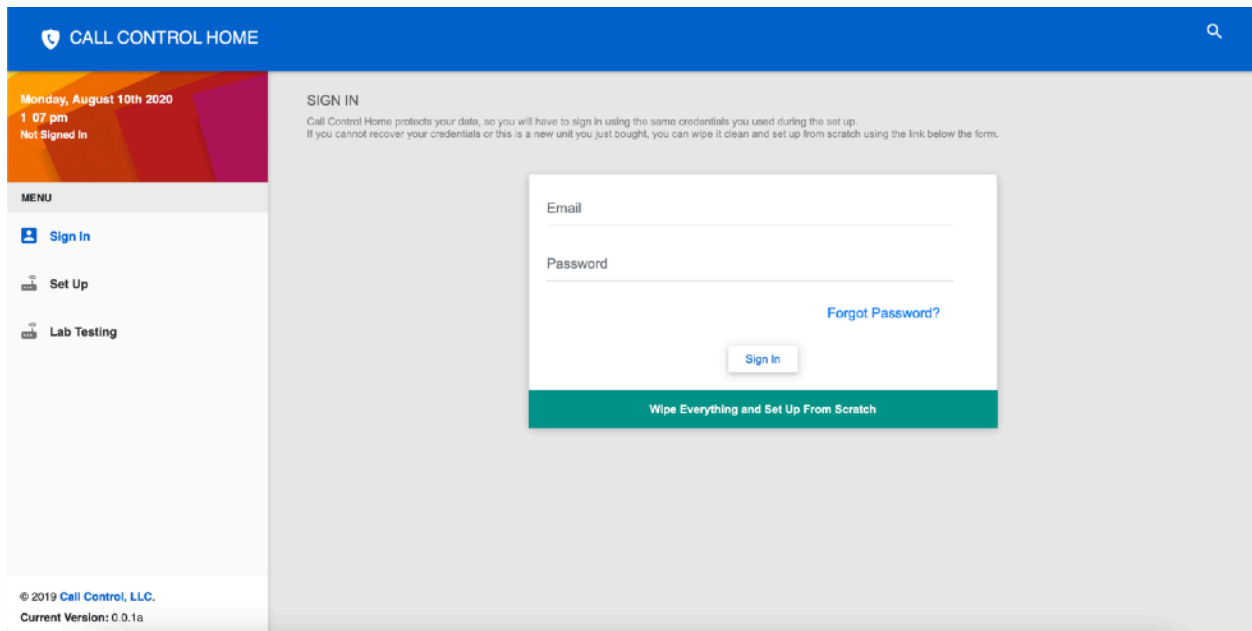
CALL CONTROL HOME

Monday, August 10th 2020
1 07 pm
Not Signed In

MENU

Sign In

Set Up

Lab Testing

© 2019 Call Control, LLC.
Current Version: 0.0.1a

SIGN IN

Call Control Home protects your data, so you will have to sign in using the same credentials you used during the set up.
If you cannot recover your credentials or this is a new unit you just bought, you can wipe it clean and set up from scratch using the link below the form.

Email

Password

Forgot Password?

Sign In

Wipe Everything and Set Up From Scratch